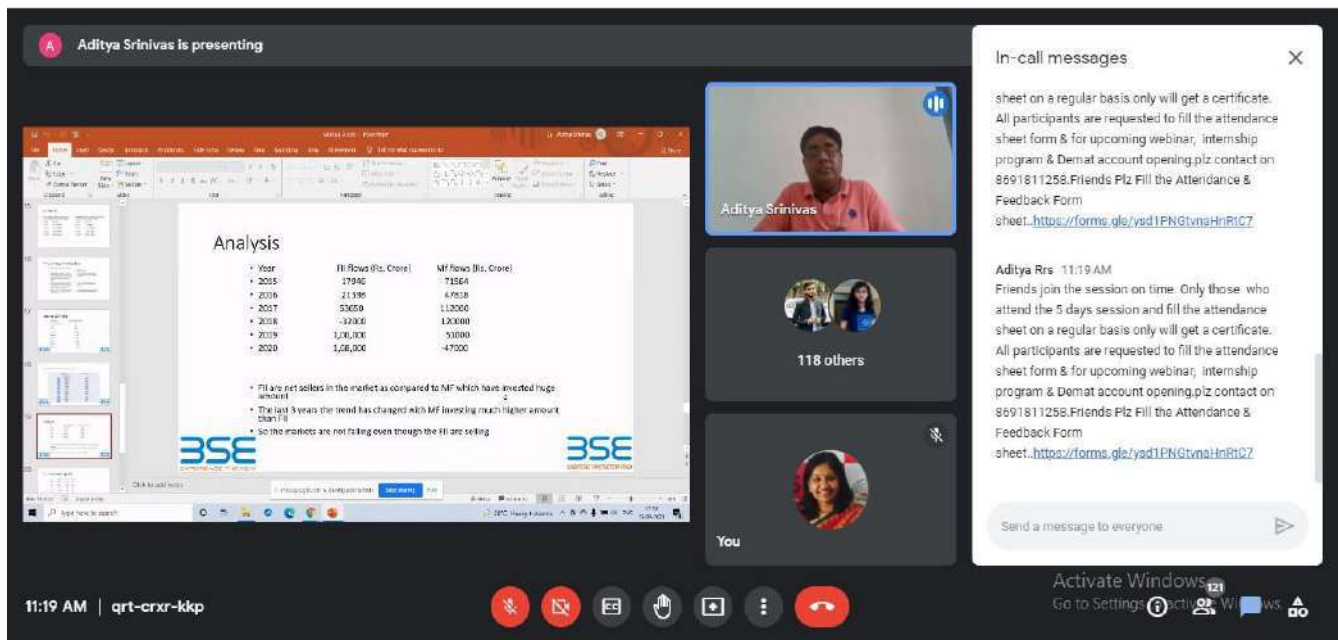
A Aditya Srinivas is presenting

Analysis

| Year | FII flows (Rs. Crore) | MF flows (Rs. Crore) |
|---|---|---|
| 2015 | 17946 | 71564 |
| 2016 | 21536 | 47838 |
| 2017 | 53650 | 112000 |
| 2018 | -32000 | 120000 |
| 2019 | 1,00,000 | 51000 |
| 2020 | 1,08,000 | -47000 |

• FII are net sellers in the market as compared to MF which have invested huge amount

• The last 3 years the trend has changed with MF investing much higher amount than FII

• So the markets are not falling even though the FII are selling

BSE

BSE

Aditya Srinivas

118 others

You

In-call messages

sheet on a regular basis only will get a certificate. All participants are requested to fill the attendance sheet form & for upcoming webinar, internship program & Demat account opening.plz contact on 8691811258.Friends Plz Fill the Attendance & Feedback Form sheet..https://forms.gle/ysd1PNGtvnaHnRtC7

Aditya Rrs 11:19 AM
Friends join the session on time. Only those who attend the 5 days session and fill the attendance sheet on a regular basis only will get a certificate. All participants are requested to fill the attendance sheet form & for upcoming webinar, internship program & Demat account opening.plz contact on 8691811258.Friends Plz Fill the Attendance & Feedback Form sheet..https://forms.gle/ysd1PNGtvnaHnRtC7

Send a message to everyone

11:19 AM | qrt-crxr-kkp

Activate Windows
Go to Settings to activate Windows.

121